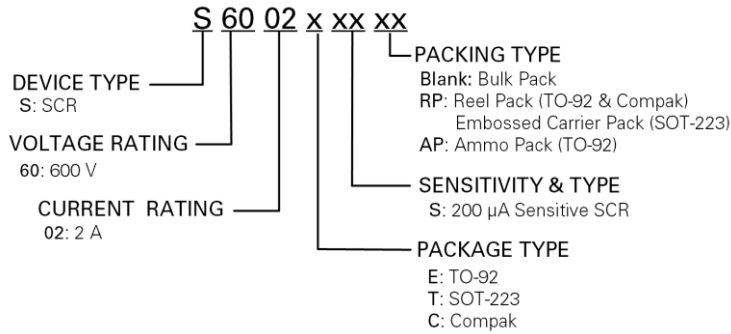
S 60 02 x xx xx

PACKING TYPE
Blank: Bulk Pack
RP: Reel Pack (TO-92 & Compak)
Embossed Carrier Pack (SOT-223)
AP: Ammo Pack (TO-92)

DEVICE TYPE
S: SCR

VOLTAGE RATING
60: 600 V

SENSITIVITY & TYPE
S: 200 µA Sensitive SCR

CURRENT RATING
02: 2 A

PACKAGE TYPE
E: TO-92
T: SOT-223
C: Compak